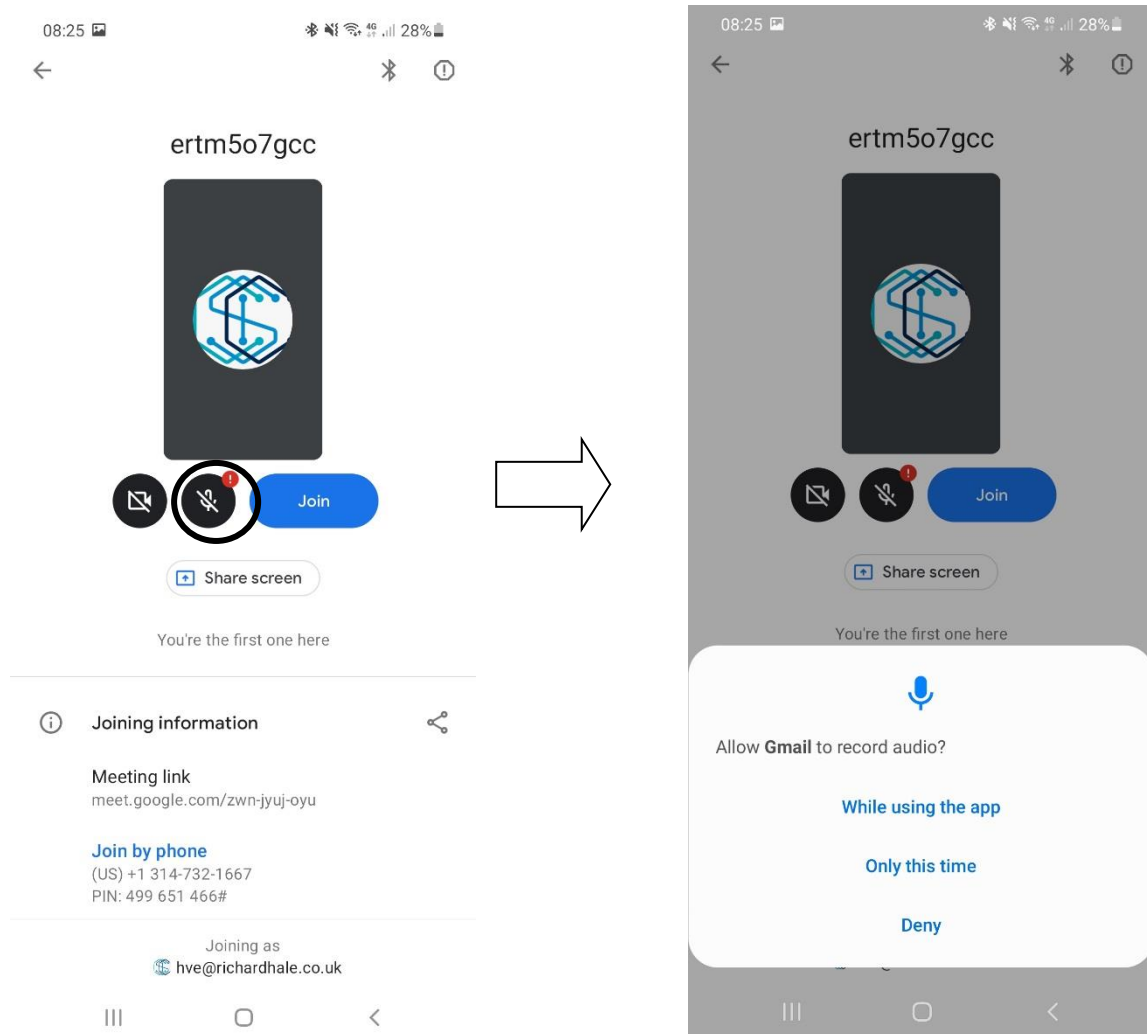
08:25

28%

ertm5o7gcc

Join

Share screen

You're the first one here

Joining information

Meeting link
meet.google.com/zwn-jyuj-oyu

Join by phone
(US) +1 314-732-1667
PIN: 499 651 466#

Joining as
hve@richardhale.co.uk

08:25

28%

ertm5o7gcc

Join

Share screen

You're the first one here

Allow **Gmail** to record audio?

While using the app

Only this time

Deny